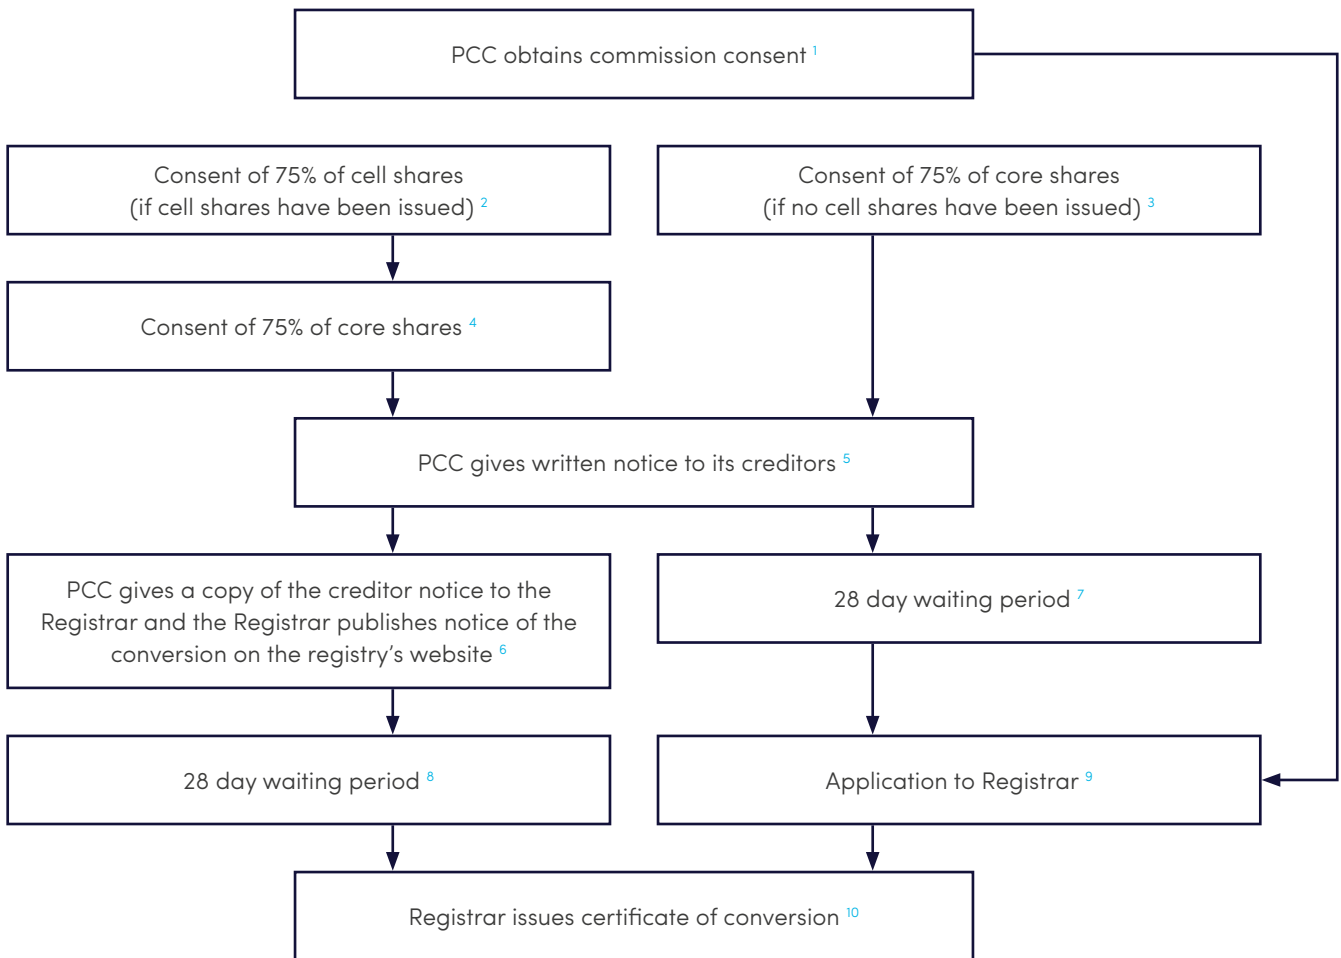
PCC obtains commission consent $^{1}$

Consent of 75% of cell shares (if cell shares have been issued) $^{2}$

Consent of 75% of core shares (if no cell shares have been issued) $^{3}$

Consent of 75% of core shares $^{4}$

PCC gives written notice to its creditors $^{5}$

PCC gives a copy of the creditor notice to the Registrar and the Registrar publishes notice of the conversion on the registry's website $^{6}$

28 day waiting period $^{7}$

28 day waiting period $^{8}$

Application to Registrar $^{9}$

Registrar issues certificate of conversion $^{10}$